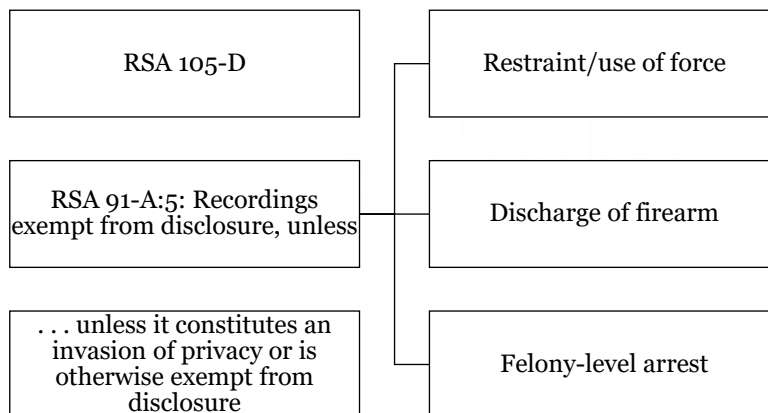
RSA 105-D

RSA 91-A:5: Recordings exempt from disclosure, unless

. . . unless it constitutes an invasion of privacy or is otherwise exempt from disclosure

Restraint/use of force

Discharge of firearm

Felony-level arrest